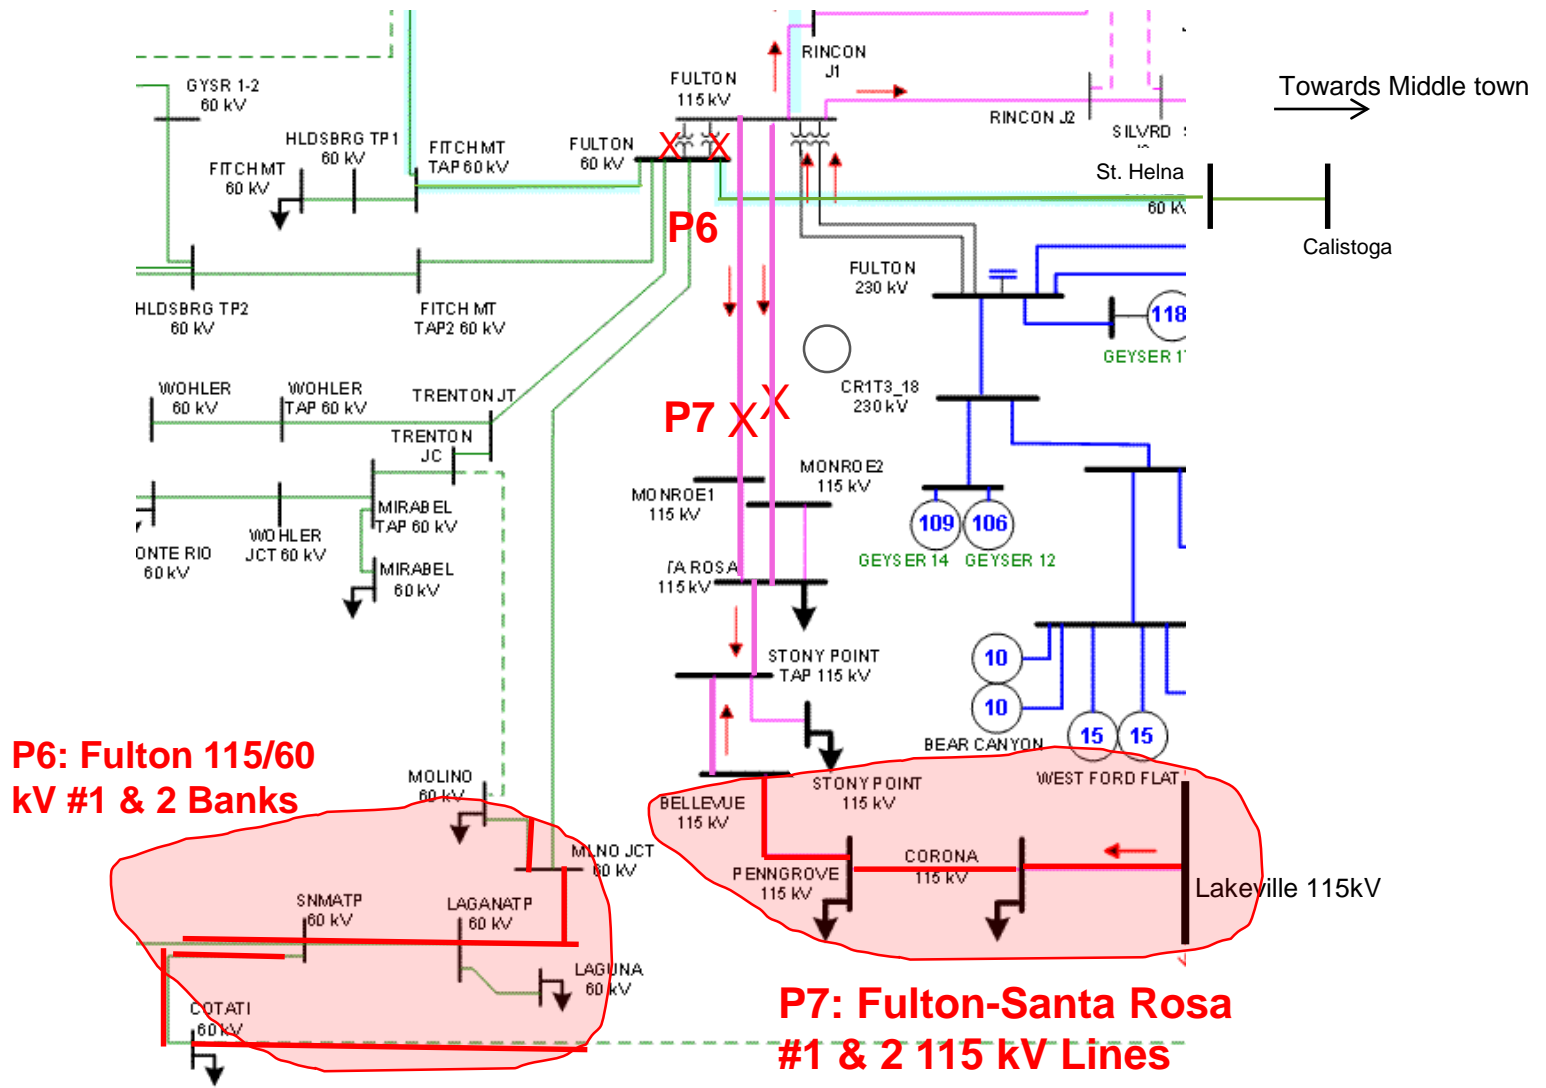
Towards Middle town

RINCON J1

FULTON 115 kV

RINCON J2

SILVRD

GYSR 1-2 60 kV

HLDSBRG TP1 60 kV

FITCH MT TAP 60 kV

FULTON 60 kV

FITCH MT 60 kV

St. Helna

60 kV

Calistoga

P6

HLDSBRG TP2 60 kV

FITCH MT TAP2 60 kV

FULTON 230 kV

118

GEYSER 1

CR1T3_18 230 kV

WOHLER 60 kV

WOHLER TAP 60 kV

TRENTON JT

P7

TRENTON JC

MONROE2 115 kV

MONROE1 115 kV

MIRABEL TAP 60 kV

WOHLER JCT 60 kV

ONTE RIO 60 kV

MIRABEL 60 kV

109

106

GEYSER 14

GEYSER 12

TA ROSA 115 kV

STONY POINT TAP 115 kV

10

10

P6: Fulton 115/60 kV #1 & 2 Banks

BEAR CANYON

15

15

MOLINO 60 kV

STONY POINT 115 kV

WEST FORD FLAT

BELLEVUE 115 kV

MLNO JCT 60 kV

CORONA 115 kV

PENNGROVE 115 kV

Lakeville 115kV

SNMATP 60 kV

LAGANATP 60 kV

LAGUNA 60 kV

COTATI 60 kV

P7: Fulton-Santa Rosa #1 & 2 115 kV Lines